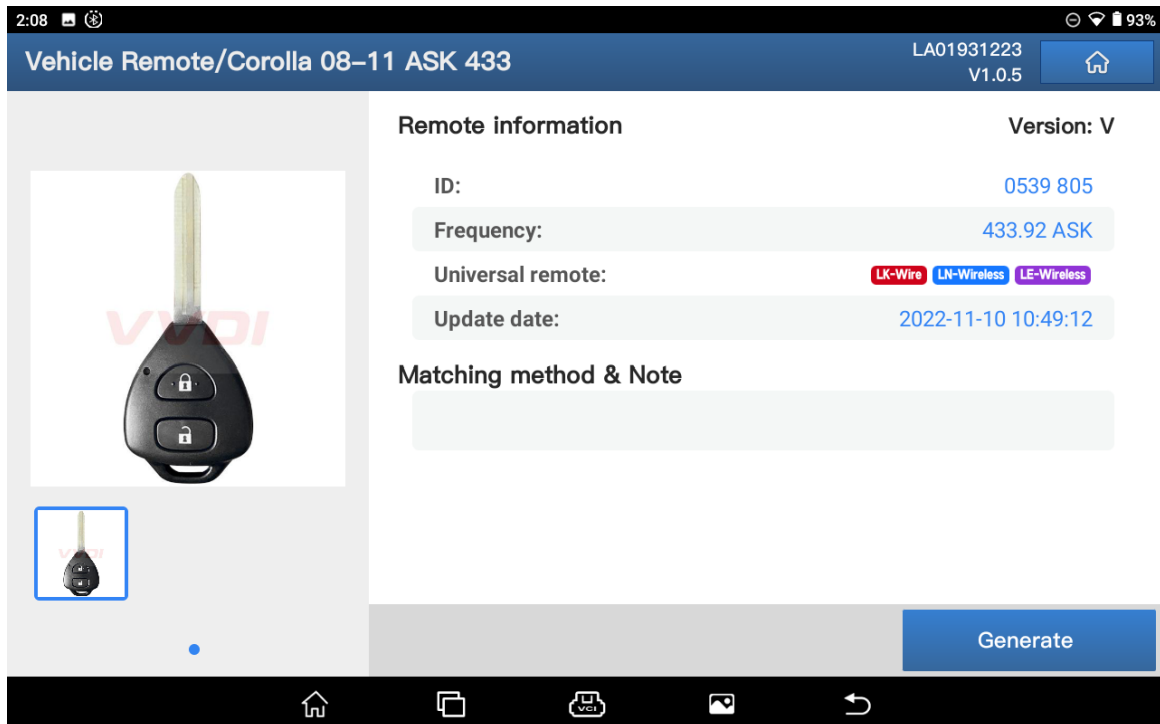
2:08

93%

Vehicle Remote/Corolla 08-11 ASK 433

LA01931223
V1.0.5

VVDI

Remote information

Version: V

ID: 0539 805

Frequency: 433.92 ASK

Universal remote: LK-Wire LN-Wireless LE-Wireless

Update date: 2022-11-10 10:49:12

Matching method & Note

Generate

VCI